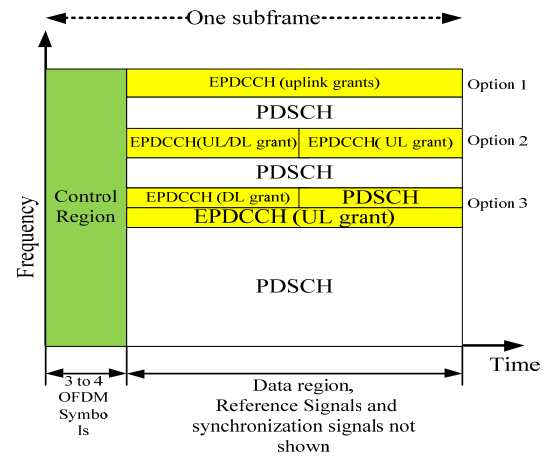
One subframe

Frequency

Control Region

EPDCCH (uplink grants)

Option 1

PDSCH

EPDCCH(UL/DL grant)

EPDCCH( UL grant)

Option 2

PDSCH

EPDCCH (DL grant)

PDSCH

Option 3

EPDCCH (UL grant)

PDSCH

Time

3 to 4 OFDM Symbo ls

Data region, Reference Signals and synchronization signals not shown